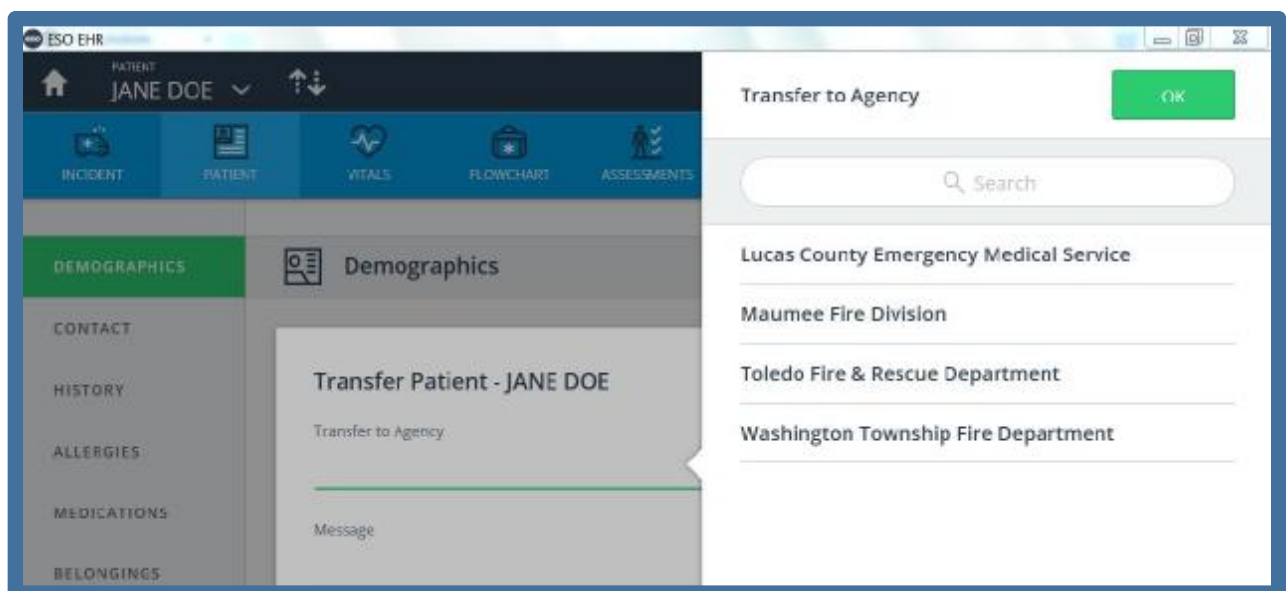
ESO EHR

PATIENT
JANE DOE

INCIDENT
PATIENT
VITALS
FLOWCHART
ASSESSMENTS

DEMOGRAPHICS
CONTACT
HISTORY
ALLERGIES
MEDICATIONS
BELONGINGS

Demographics

Transfer Patient - JANE DOE

Transfer to Agency

Message

Transfer to Agency

OK

Search

Lucas County Emergency Medical Service

Maumee Fire Division

Toledo Fire & Rescue Department

Washington Township Fire Department